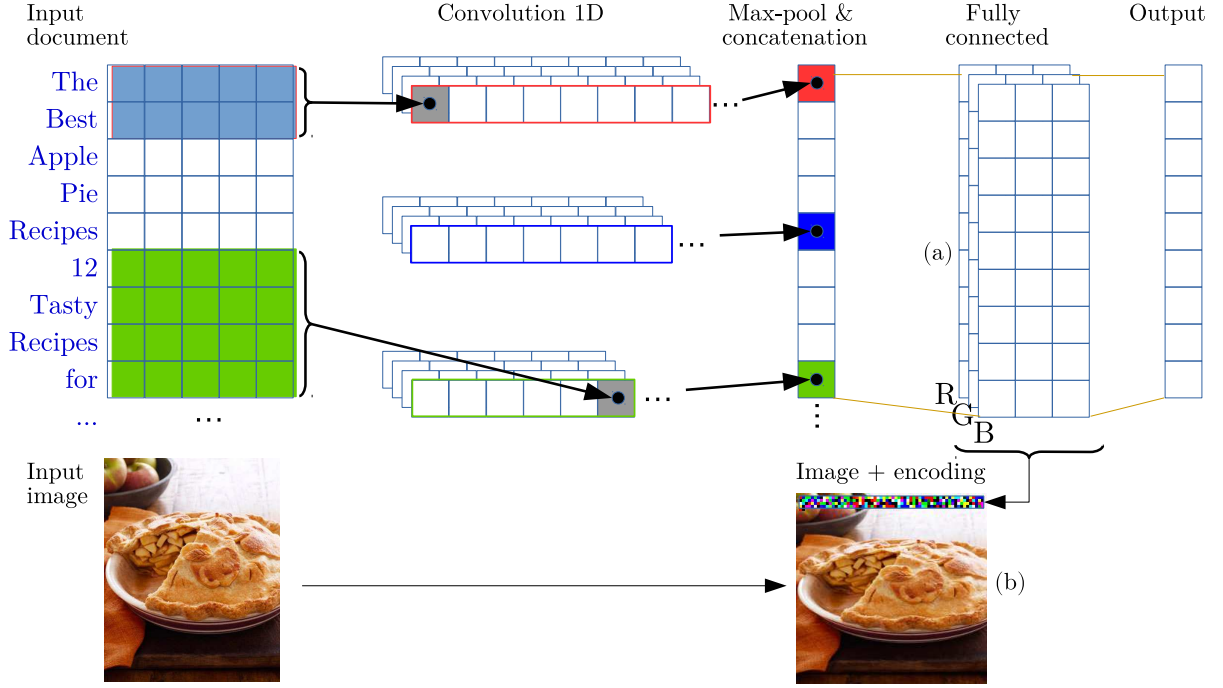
Input document

Convolution 1D

Max-pool & concatenation

Fully connected

Output

The
Best
Apple
Pie
Recipes
12
Tasty
Recipes
for
...

...

...

...

...

⋮

(a)

R
G
B

Input image

Image + encoding

(b)